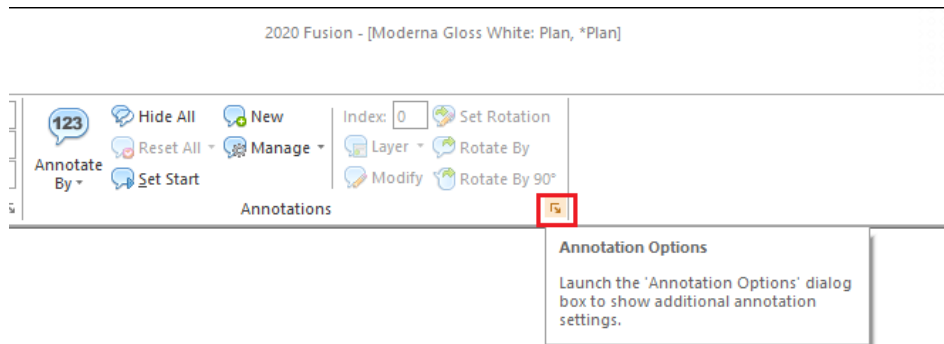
2020 Fusion - [Moderna Gloss White: Plan, *Plan]

123

Annotate By

Hide All

Reset All

Set Start

New

Manage

Index: 0

Layer

Modify

Set Rotation

Rotate By

Rotate By 90°

Annotations

Annotation Options

Launch the 'Annotation Options' dialog box to show additional annotation settings.